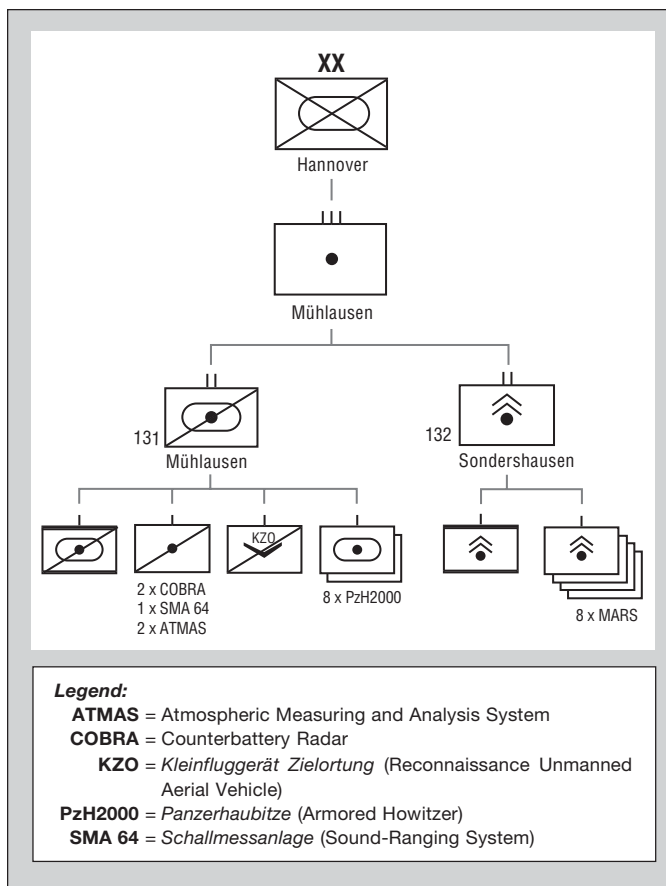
XX

Hannover

III

Mühlausen

II

131

Mühlausen

II

132

Sondershausen

KZO

2 x COBRA
1 x SMA 64
2 x ATMAS

8 x PzH2000

8 x MARS

*Legend:*
**ATMAS** = Atmospheric Measuring and Analysis System
**COBRA** = Counterbattery Radar
**KZO** = *Kleinfluggerät Zielortung* (Reconnaissance Unmanned Aerial Vehicle)
**PzH2000** = *Panzerhaubitze* (Armored Howitzer)
**SMA 64** = *Schallmessanlage* (Sound-Ranging System)